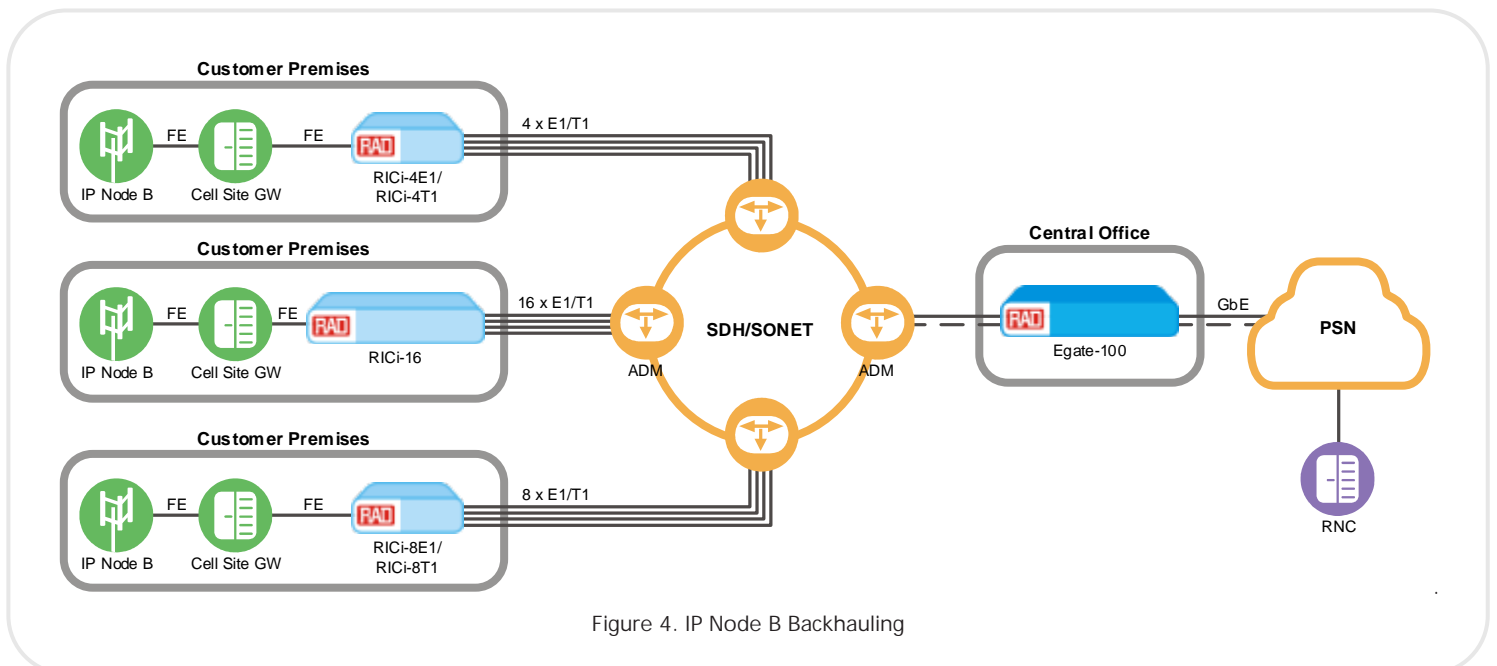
Customer Premises

FE FE

RAD

IP Node B Cell Site GW RICi-4E1/ RICi-4T1

4 x E1/T1

Customer Premises

FE FE

RAD

IP Node B Cell Site GW RICi-16

16 x E1/T1

Customer Premises

FE FE

RAD

IP Node B Cell Site GW RICi-8E1/ RICi-8T1

8 x E1/T1

SDH/SONET

ADM

ADM

Central Office

RAD

Egate-100

GbE

PSN

RNC

Figure 4. IP Node B Backhauling